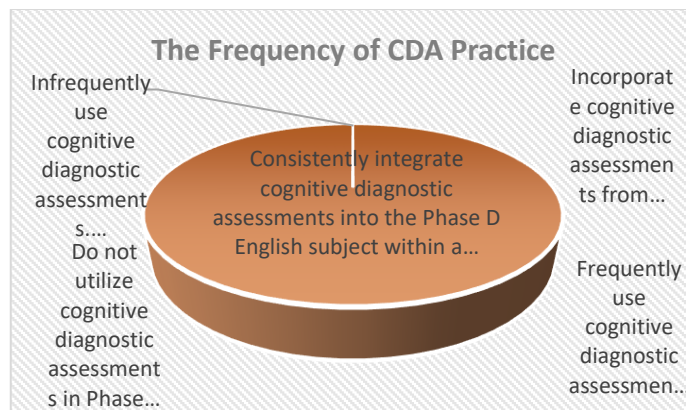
The Frequency of CDA Practice

Infrequently use cognitive diagnostic assessments....

Incorporate cognitive diagnostic assessments from...

Consistently integrate cognitive diagnostic assessments into the Phase D English subject within a...

Do not utilize cognitive diagnostic assessments in Phase...

Frequently use cognitive diagnostic assessmen...